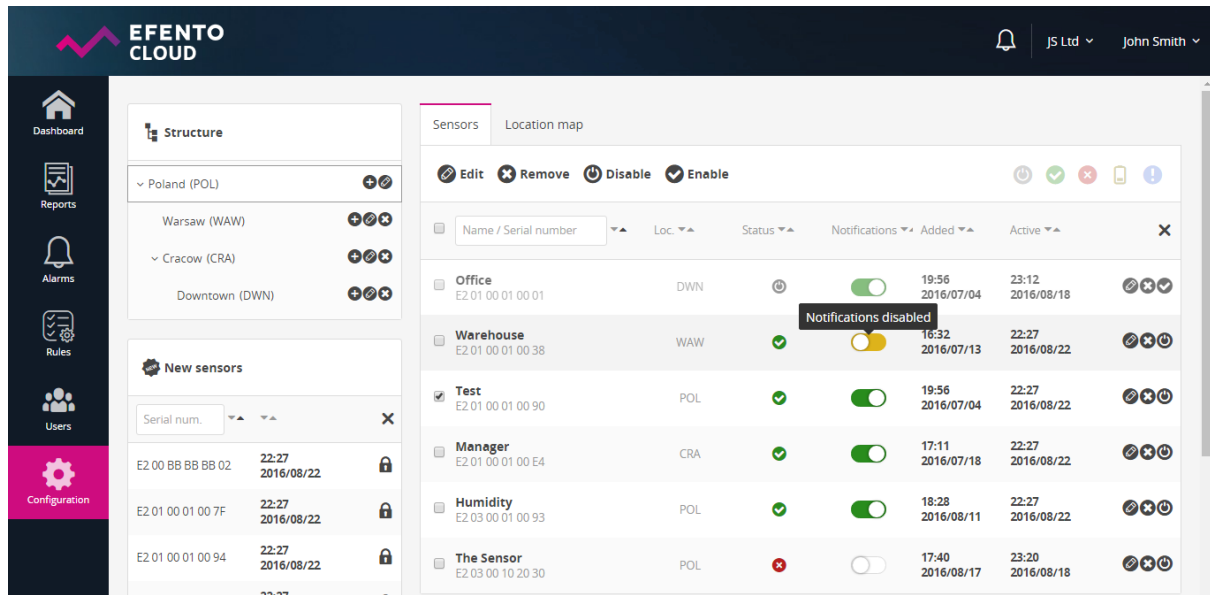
EFENTO CLOUD

JS Ltd John Smith

Dashboard
Reports
Alarms
Rules
Users
Configuration

Structure

Poland (POL)
Warsaw (WAW)
Cracow (CRA)
Downtown (DWN)

New sensors

Serial num.

| | | |
|---|---|---|
| E2 00 BB BB BB 02 | 22:27 2016/08/22 | |
| E2 01 00 01 00 7F | 22:27 2016/08/22 | |
| E2 01 00 01 00 94 | 22:27 2016/08/22 | |

Sensors | Location map

Edit | Remove | Disable | Enable

| | Name / Serial number | Loc. | Status | Notifications | Added | Active | |
|---|---|---|---|---|---|---|---|
| | Office E2 01 00 01 00 01 | DWN | | | 19:56 2016/07/04 | 23:12 2016/08/18 | |
| | Warehouse E2 01 00 01 00 38 | WAW | | Notifications disabled | 16:32 2016/07/13 | 22:27 2016/08/22 | |
| | Test E2 01 00 01 00 90 | POL | | | 19:56 2016/07/04 | 22:27 2016/08/22 | |
| | Manager E2 01 00 01 00 E4 | CRA | | | 17:11 2016/07/18 | 22:27 2016/08/22 | |
| | Humidity E2 03 00 01 00 93 | POL | | | 18:28 2016/08/11 | 22:27 2016/08/22 | |
| | The Sensor E2 03 00 10 20 30 | POL | | | 17:40 2016/08/17 | 23:20 2016/08/18 | |